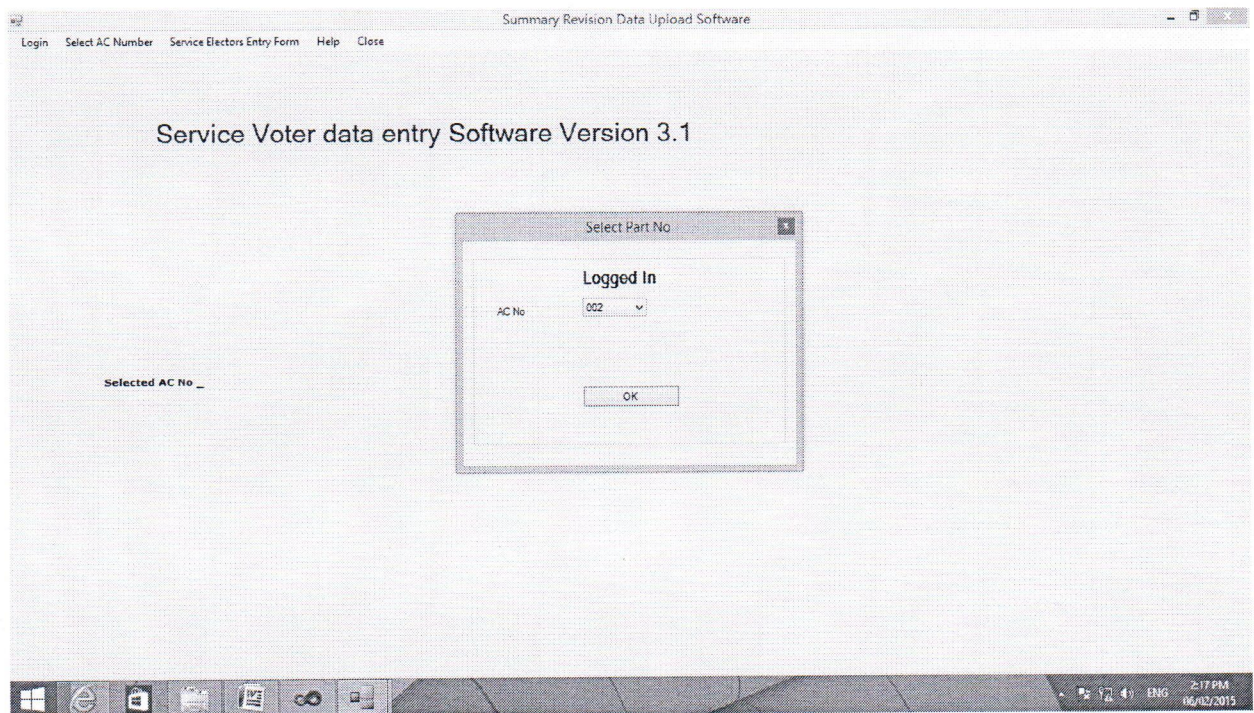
Summary Revision Data Upload Software

Login Select AC Number Service Electors Entry Form Help Close

Service Voter data entry Software Version 3.1

Select Part No

Logged In

AC No 002

OK

Selected AC No _

ENG 2:17 PM 06/02/2015